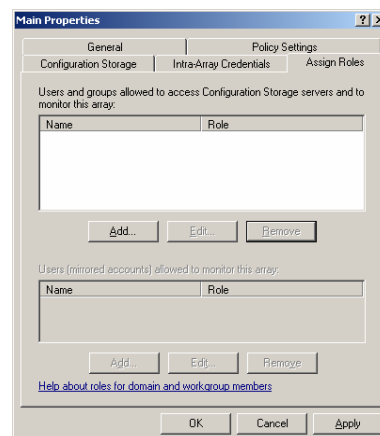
Main Properties

?

General

Policy Settings

Configuration Storage

Intra-Array Credentials

Assign Roles

Users and groups allowed to access Configuration Storage servers and to monitor this array:

| Name | Role |
|---|---|

Add...

Edit...

Remove

Users (mirrored accounts) allowed to monitor this array:

| Name | Role |
|---|---|

Add...

Edit...

Remove

Help about roles for domain and workgroup members

OK

Cancel

Apply